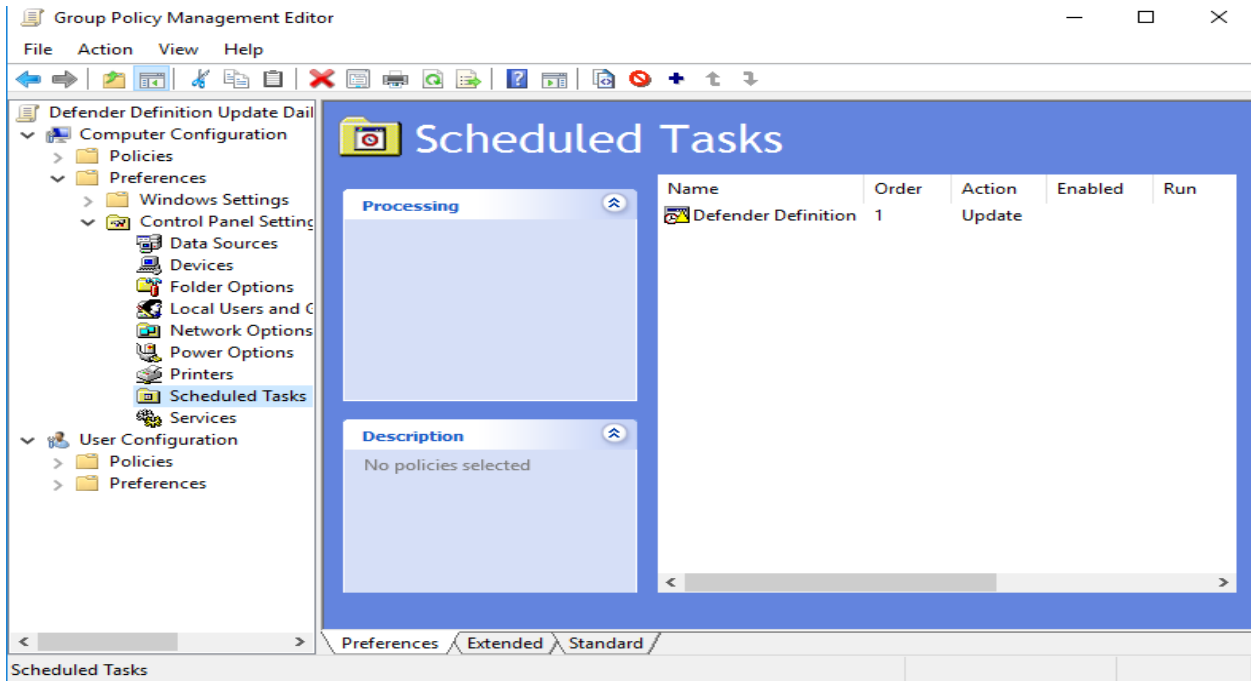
Group Policy Management Editor

File Action View Help

Defender Definition Update Dail
Computer Configuration
Policies
Preferences
Windows Settings
Control Panel Settinc
Data Sources
Devices
Folder Options
Local Users and C
Network Options
Power Options
Printers
Scheduled Tasks
Services
User Configuration
Policies
Preferences

Scheduled Tasks

Processing

Description

No policies selected

| Name | Order | Action | Enabled | Run |
|---|---|---|---|---|
| Defender Definition | 1 | Update | | |

Preferences Extended Standard

Scheduled Tasks